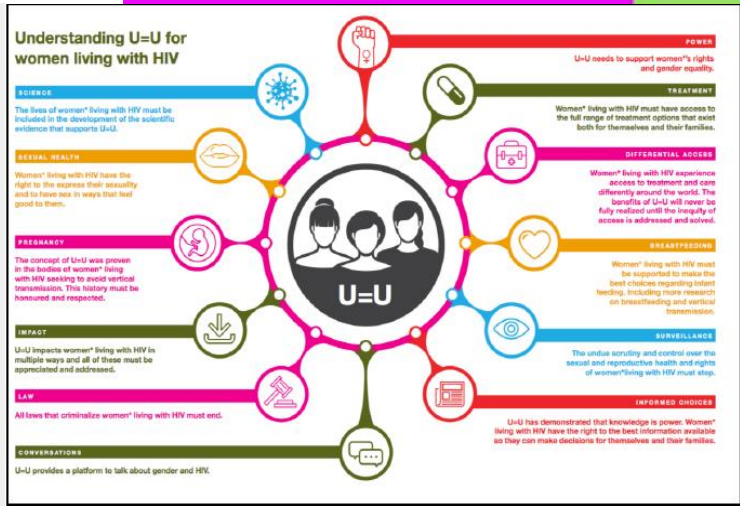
Understanding U=U for women living with HIV

SCIENCE

The lives of women* living with HIV must be included in the development of the scientific evidence that supports U=U.

SEXUAL HEALTH

Women* living with HIV have the right to the express their sexuality and to have sex in ways that feel good to them.

PREGNANCY

The concept of U=U was proven in the bodies of women* living with HIV seeking to avoid vertical transmission. This history must be honoured and respected.

IMPACT

U=U impacts women* living with HIV in multiple ways and all of these must be appreciated and addressed.

LAW

All laws that criminalize women* living with HIV must end.

CONVERSATIONS

U=U provides a platform to talk about gender and HIV.

U=U

POWER

U=U needs to support women*'s rights and gender equality.

TREATMENT

Women* living with HIV must have access to the full range of treatment options that exist both for themselves and their families.

DIFFERENTIAL ACCESS

Women* living with HIV experience access to treatment and care differently around the world. The benefits of U=U will never be fully realized until the inequity of access is addressed and solved.

BREASTFEEDING

Women* living with HIV must be supported to make the best choices regarding infant feeding, including more research on breastfeeding and vertical transmission.

SURVEILLANCE

The undue scrutiny and control over the sexual and reproductive health and rights of women*living with HIV must stop.

INFORMED CHOICES

U=U has demonstrated that knowledge is power. Women* living with HIV have the right to the best information available so they can make decisions for themselves and their families.